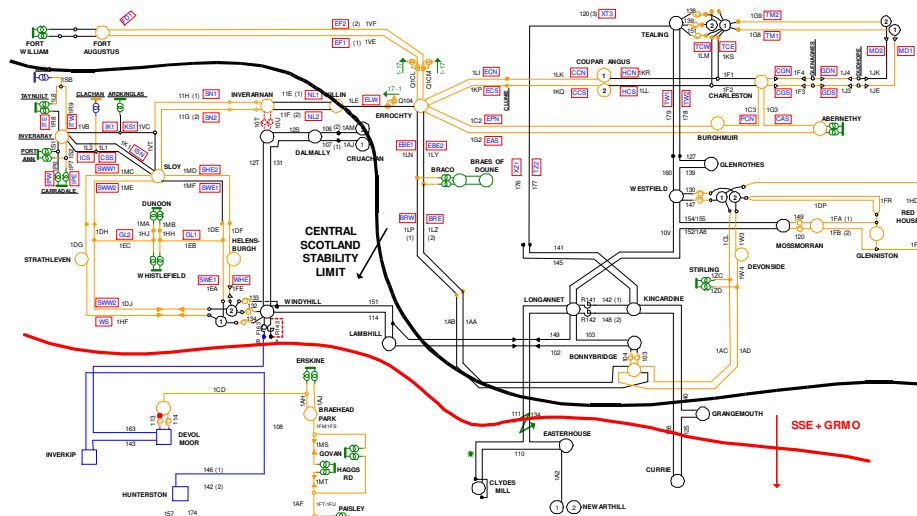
FORT WILLIAM
FORT AUGUSTUS
FO1
EF2 (2) 1VF
EF1 (1) 1VE
120 (3) XT3
TEALING
TM2
1G9
TM1
1G8
TCW TCE
1LM 1KS
MD2 MD1
COUPAR ANGUS
1LK CCN 1 HCN 1KR
1KQ CCS 2 HCS 1LL
1F1
1F2 CHARLESTON
CGN 1F4 SDN 1J4 1JK
CGS 1F3 GDS 1J3 1JE
1C3 PCN
1G3 CAS
BURGHMUIR
ABERNETHY
ECN 1LI
ECS 1KP
EPN 1C2
EAS 1G2
ERROCHTY
Q104
SB
TAYNUILT
CLACHAN ARDKINGLAS
INVERARAY
PORT ANN
CARRADALE
IK1 KS1 1VC
ICS
CSS
1VB
SN1 11H (1)
SN2 11G (2)
INVERARNAN
1IE (1) NL1
NL2
KILLIN
1LE ELW
DALMALLY
1AM
1AJ
CRUACHAN
12S
106 (2)
107 (1)
131
12T
SLOY
1MD SHE2
SWW1 1MC
1MF SHE1
SWW2 1ME
DUNOON
1MA 1MB
1DH GL2 1HJ 1HH GL1 1DE
1EC 1EB
1DG
1DF
HELENSBURGH
STRATHLEVEN
WHISTLEFIELD
SWE1 1EA
WHE 1FE
SWW2 1DJ
WS 1HF
WINDYHILL
133 132
CENTRAL SCOTLAND STABILITY LIMIT
EBE1 1LN
EBE2 1LY
BRACO
BRAES OF DOUNE
BRW 1LP (1)
BRE 1LZ (2)
XZ1 XZ2
176 177
1AB 1AA
151
114
LAMBHILL
149
102
BONNYBRIDGE
LONGANNET
KINCARDINE
R141 142 (1)
R142 148 (2)
103
141
145
160
179 178
TW1 TW2
127 GLENROTHES
139
130 WESTFIELD
147
154/155
152/1A8
10V
1DP
149
1FA (1)
1FB (2)
120
MOSSMORRAN
GLENNISTON
1FR
RED HOUSE
1HD
STIRLING 1ZC 1ZD
1W3 1W4
DEVONSIDE
1AC 1AD
GRANGEMOUTH
SSE + GRMO
ERSKINE
1AH
BRAEHEAD PARK
1FM/1FS
1MS GOVAN
1MT HAGGS RD
1AF
1FT/1FU PAISLEY
108
1CD
163 143
113 114
DEVOL MOOR
INVERKIP
146 (1)
142 (2)
HUNTERSTON
157 174
111 134
EASTERHOUSE
110
CLYDES MILL
1A2
NEWARTHILL
CURRIE
185 186
1 2